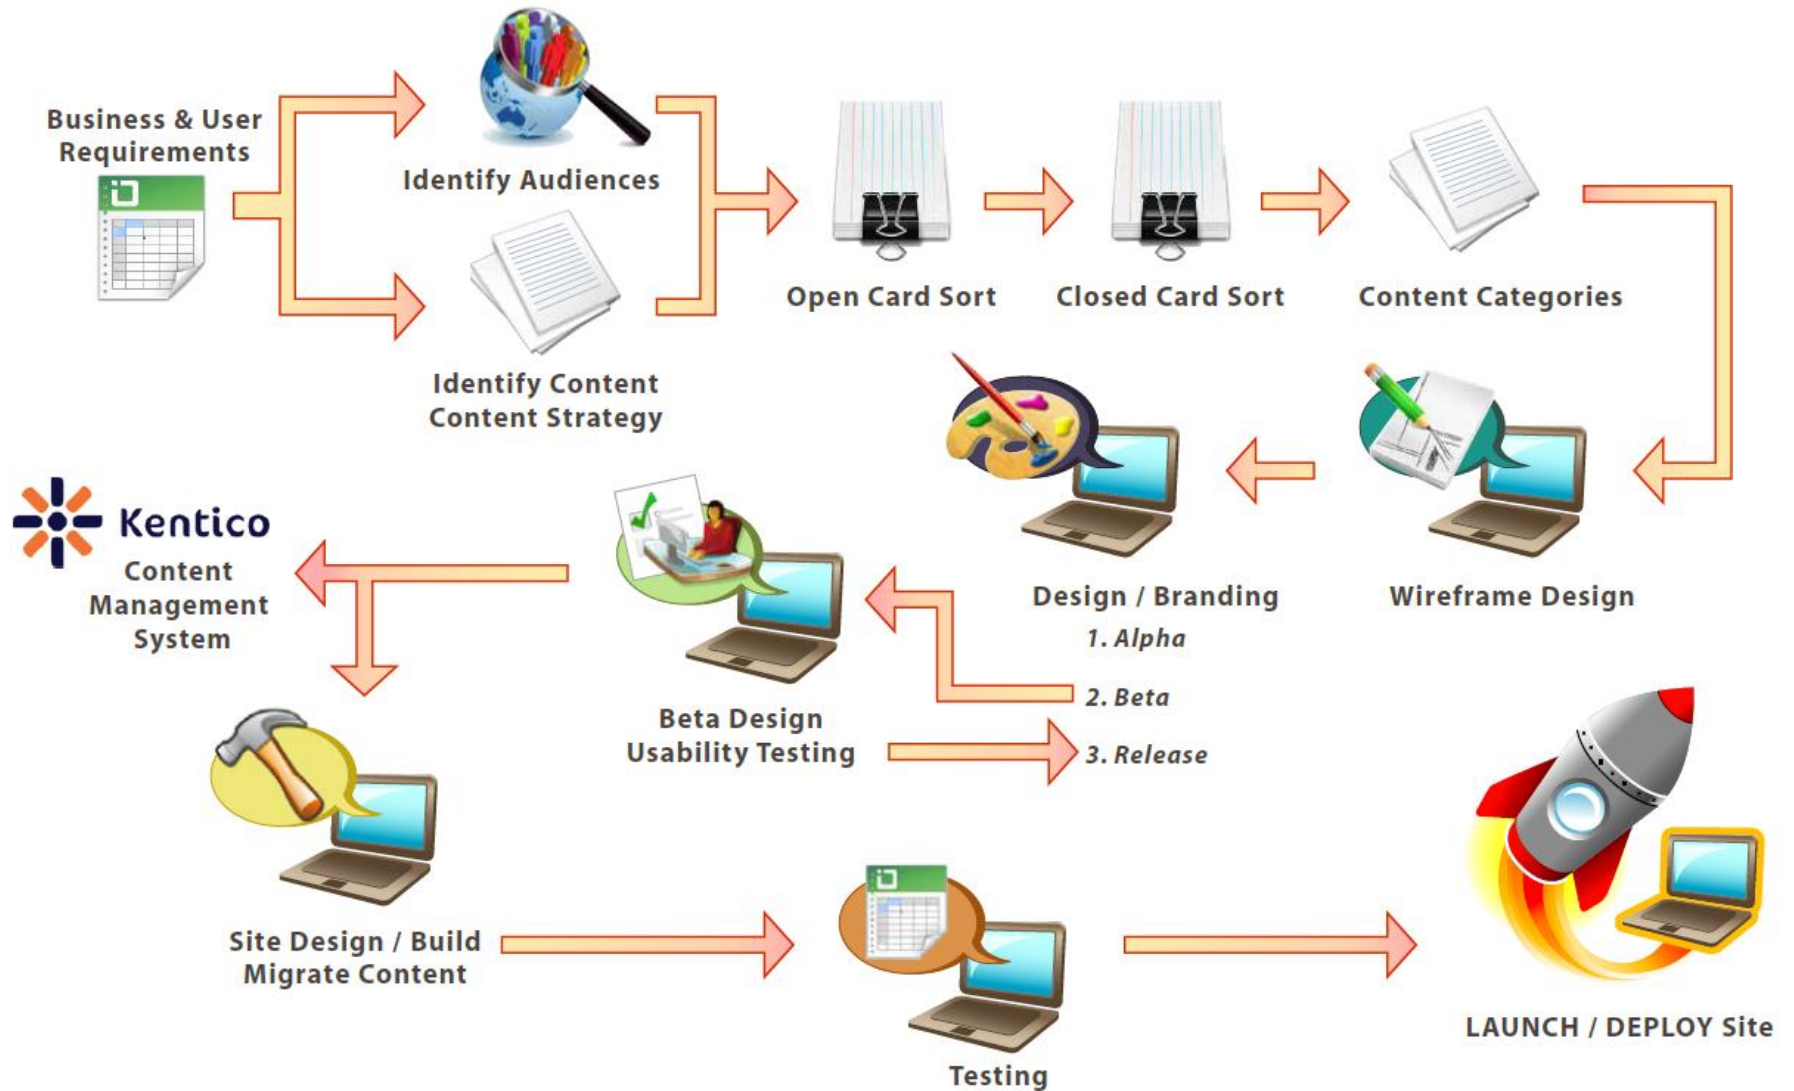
Business & User Requirements

Identify Audiences

Identify Content
Content Strategy

Open Card Sort

Closed Card Sort

Content Categories

Wireframe Design

Design / Branding
1. Alpha
2. Beta
3. Release

Beta Design
Usability Testing

Kentico
Content Management System

Site Design / Build
Migrate Content

Testing

LAUNCH / DEPLOY Site